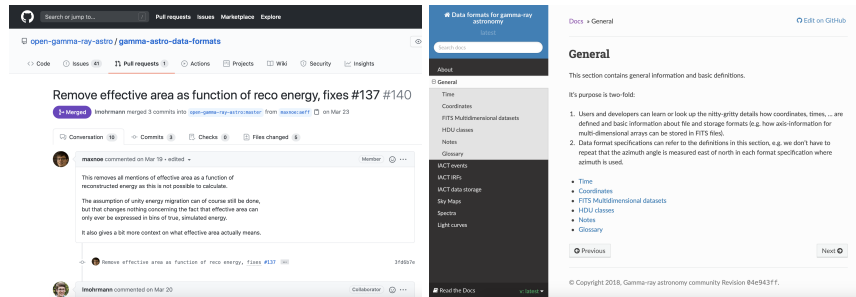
Search or jump to... Pull requests Issues Marketplace Explore

open-gamma-ray-astro / gamma-astro-data-formats

Code Issues 41 Pull requests 1 Actions Projects Wiki Security Insights

Remove effective area as function of reco energy, fixes #137 #140

Merged lmohrmann merged 3 commits into open-gamma-ray-astro:master from maxnoe:aeff on Mar 23

Conversation 10 Commits 3 Checks 0 Files changed 5

maxnoe commented on Mar 19 • edited Member

This removes all mentions of effective area as a function of reconstructed energy as this is not possible to calculate.

The assumption of unity energy migration can of course still be done, but that changes nothing concerning the fact that effective area can only ever be expressed in bins of true, simulated energy.

It also gives a bit more context on what effective area actually means.

Remove effective area as function of reco energy, fixes #137 3fd6b7e

lmohrmann commented on Mar 20 Collaborator

Data formats for gamma-ray astronomy
latest
Search docs
About
General
Time
Coordinates
FITS Multidimensional datasets
HDU classes
Notes
Glossary
IACT events
IACT IRFs
IACT data storage
Sky Maps
Spectra
Light curves
Read the Docs v: latest

Docs » General Edit on GitHub

General

This section contains general information and basic definitions.

It's purpose is two-fold:

1. Users and developers can learn or look up the nitty-gritty details how coordinates, times, ... are defined and basic information about file and storage formats (e.g. how axis-information for multi-dimensional arrays can be stored in FITS files).
2. Data format specifications can refer to the definitions in this section, e.g. we don't have to repeat that the azimuth angle is measured east of north in each format specification where azimuth is used.

- Time
- Coordinates
- FITS Multidimensional datasets
- HDU classes
- Notes
- Glossary

Previous Next

© Copyright 2018, Gamma-ray astronomy community Revision 04e943ff.